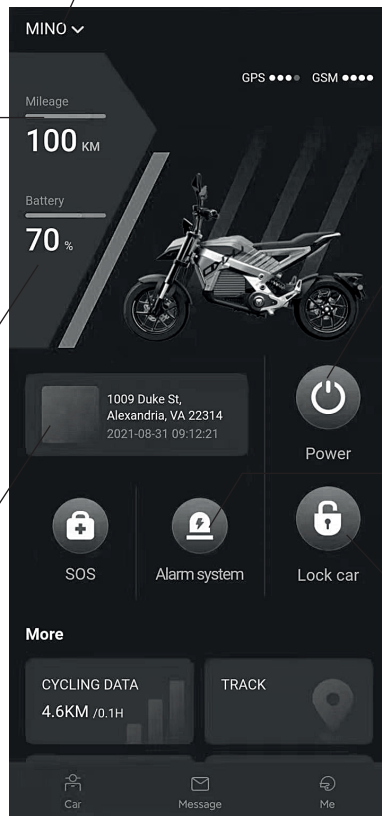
MINO

GPS ●●●● GSM ●●●●

Mileage
100 KM

Battery
70 %

1009 Duke St, Alexandria, VA 22314
2021-08-31 09:12:21

Power

SOS

Alarm system

Lock car

More

CYCLING DATA
4.6KM /0.1H

TRACK

Car

Message

Me